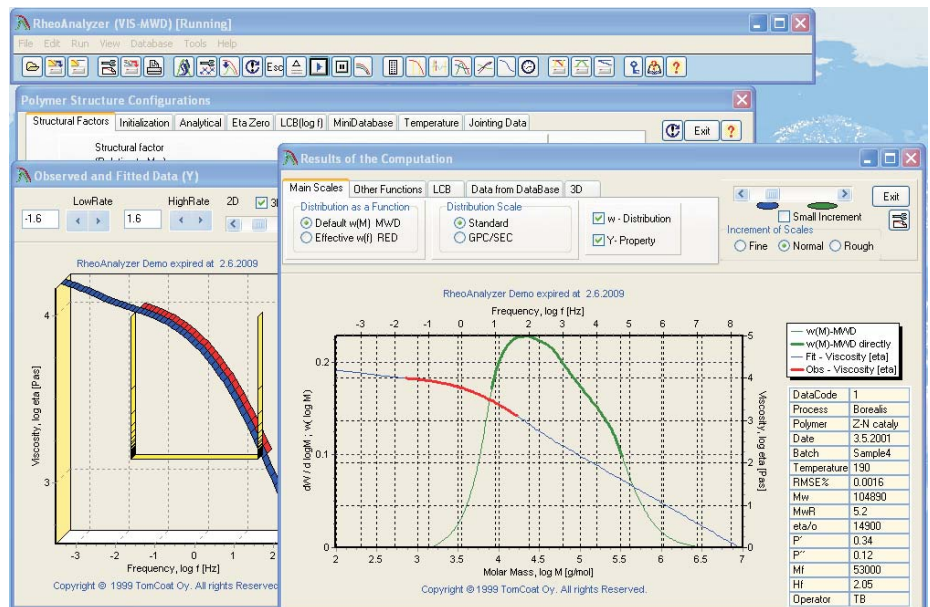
RheoAnalyzer (VIS-MWD) [Running]

File Edit Run View Database Tools Help

Esc

Polymer Structure Configurations

Structural Factors | Initialization | Analytical | Eta Zero | LCB(log f) | MiniDatabase | Temperature | Jointing Data

Exit ?

Structural factor

Observed and Fitted Data (Y)

LowRate HighRate 2D 3D

-1.6 1.6

RheoAnalyzer Demo expired at 2.6.2009

Viscosity, log eta [Pas]

4

3

-3 -2 -1 0 1 2

Frequency, log f [Hz]

Copyright © 1999 TomCoat Oy. All rights Reserved.

Results of the Computation

Main Scales | Other Functions | LCB | Data from DataBase | 3D

Distribution as a Function
Default w(M) MWD
Effective w(f) RED

Distribution Scale
Standard
GPC/SEC

w - Distribution
Y- Property

Exit

Small Increment

Increment of Scales
Fine Normal Rough

RheoAnalyzer Demo expired at 2.6.2009

Frequency, log f [Hz]

-3 -2 -1 0 1 2 3 4 5 6 7 8

dW / d logM ; w( log M)

0.2

0.1

0

Viscosity, log eta [Pas]

5 4 3 2 1 0

2 2.5 3 3.5 4 4.5 5 5.5 6 6.5 7

Molar Mass, log M [g/mol]

Copyright © 1999 TomCoat Oy. All rights Reserved.

w(M)-MWD
w(M)-MWD directly
Fit - Viscosity [eta]
Obs - Viscosity [eta]

| | |
|---|---|
| DataCode | 1 |
| Process | Borealis |
| Polymer | Z-N cataly |
| Date | 3.5.2001 |
| Batch | Sample4 |
| Temperature | 190 |
| RMSE% | 0.0016 |
| Mw | 104890 |
| MwR | 5.2 |
| eta/o | 14900 |
| P' | 0.34 |
| P'' | 0.12 |
| Mf | 53000 |
| Hf | 2.05 |
| Operator | TB |